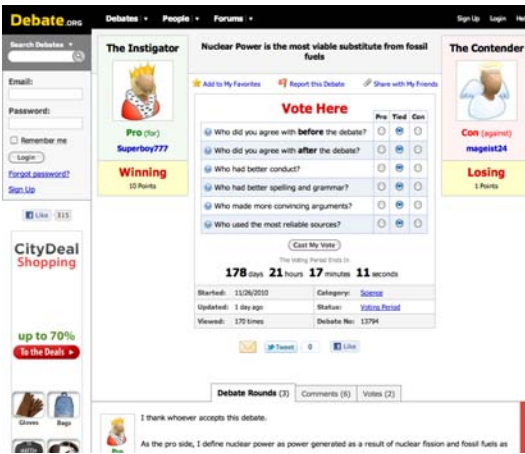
Debate.org Debates ▾ People ▾ Forums ▾ Sign Up Login He

Search Debates

Email:

Password:

Remember me

Login

Forgot password?

Sign Up

Like 315

CityDeal Shopping

up to 70%

To the Deals ▸

Gloves Bags

The Instigator

Pro (for)

Superboy777

Winning

10 Points

Nuclear Power is the most viable substitute from fossil fuels

Add to My Favorites Report this Debate Share with My Friends

Vote Here

| | Pro | Tied | Con |
|---|---|---|---|
| Who did you agree with **before** the debate? | | | |
| Who did you agree with **after** the debate? | | | |
| Who had better conduct? | | | |
| Who had better spelling and grammar? | | | |
| Who made more convincing arguments? | | | |
| Who used the most reliable sources? | | | |

Cast My Vote

The Voting Period Ends In

178 days 21 hours 17 minutes 11 seconds

| Started: | 11/26/2010 | Category: | Science |
|---|---|---|---|
| Updated: | 1 day ago | Status: | Voting Period |
| Viewed: | 170 times | Debate No: | 13794 |

The Contender

Con (against)

mageist24

Losing

1 Points

Tweet 0 Like

Debate Rounds (3) Comments (6) Votes (2)

I thank whoever accepts this debate.

As the pro side, I define nuclear power as power generated as a result of nuclear fission and fossil fuels as

Pro